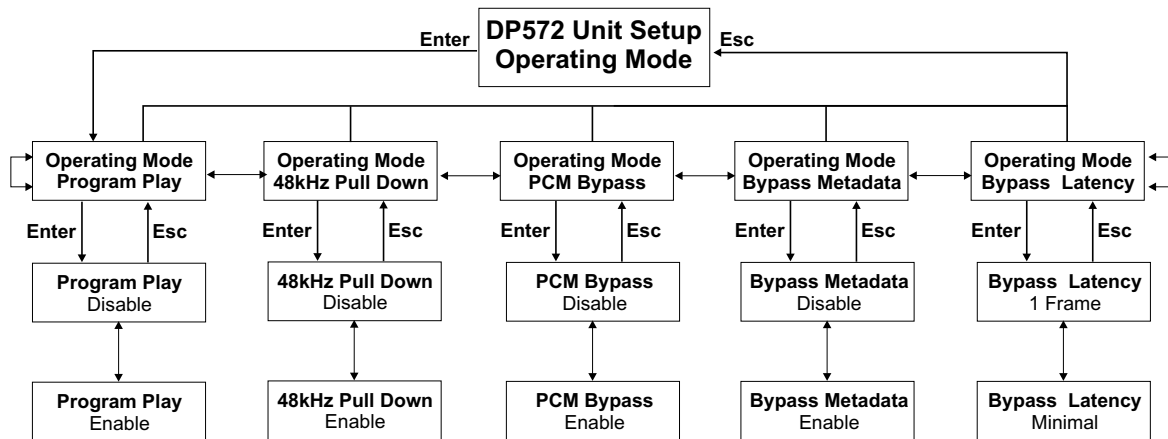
DP572 Unit Setup
Operating Mode

Enter

Esc

Operating Mode
Program Play

Operating Mode
48kHz Pull Down

Operating Mode
PCM Bypass

Operating Mode
Bypass Metadata

Operating Mode
Bypass Latency

Enter

Esc

Enter

Esc

Enter

Esc

Enter

Esc

Enter

Esc

Program Play
Disable

48kHz Pull Down
Disable

PCM Bypass
Disable

Bypass Metadata
Disable

Bypass Latency
1 Frame

Program Play
Enable

48kHz Pull Down
Enable

PCM Bypass
Enable

Bypass Metadata
Enable

Bypass Latency
Minimal